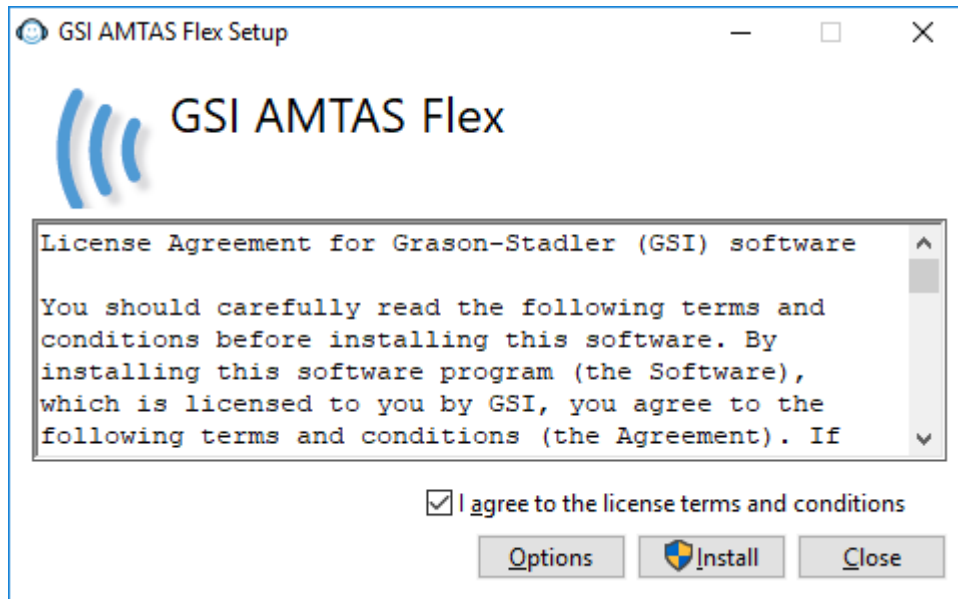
GSI AMTAS Flex Setup

GSI AMTAS Flex

License Agreement for Grason-Stadler (GSI) software

You should carefully read the following terms and conditions before installing this software. By installing this software program (the Software), which is licensed to you by GSI, you agree to the following terms and conditions (the Agreement). If

I agree to the license terms and conditions

Options Install Close